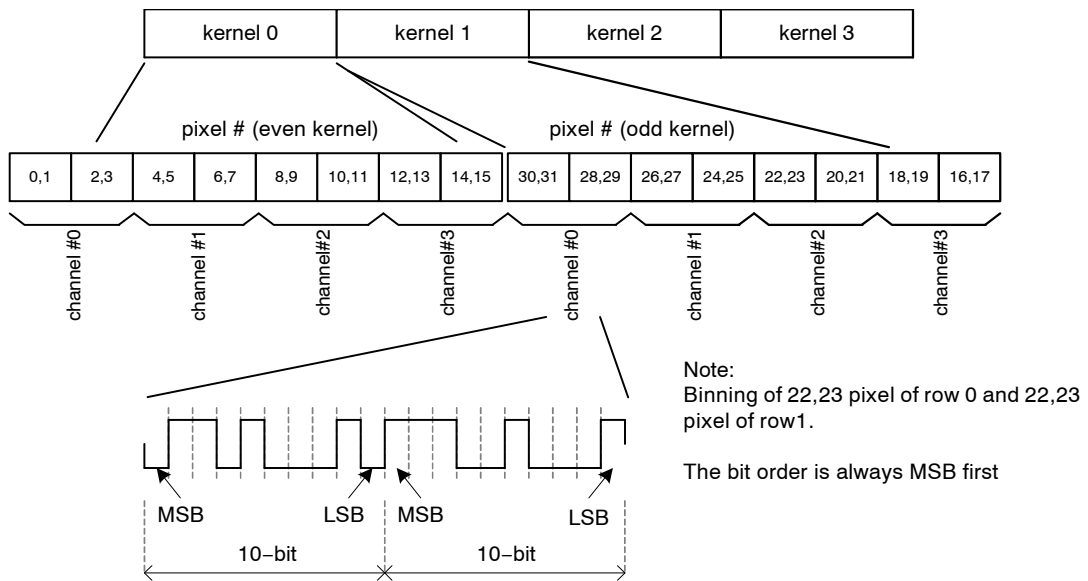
kernel 0 | kernel 1 | kernel 2 | kernel 3

pixel # (even kernel)

pixel # (odd kernel)

| 0,1 | 2,3 | 4,5 | 6,7 | 8,9 | 10,11 | 12,13 | 14,15 | 30,31 | 28,29 | 26,27 | 24,25 | 22,23 | 20,21 | 18,19 | 16,17 |
|---|---|---|---|---|---|---|---|---|---|---|---|---|---|---|---|

channel #0
channel #1
channel#2
channel#3
channel #0
channel #1
channel#2
channel#3

Note:
Binning of 22,23 pixel of row 0 and 22,23 pixel of row1.

The bit order is always MSB first

MSB
LSB
MSB
LSB
10−bit
10−bit